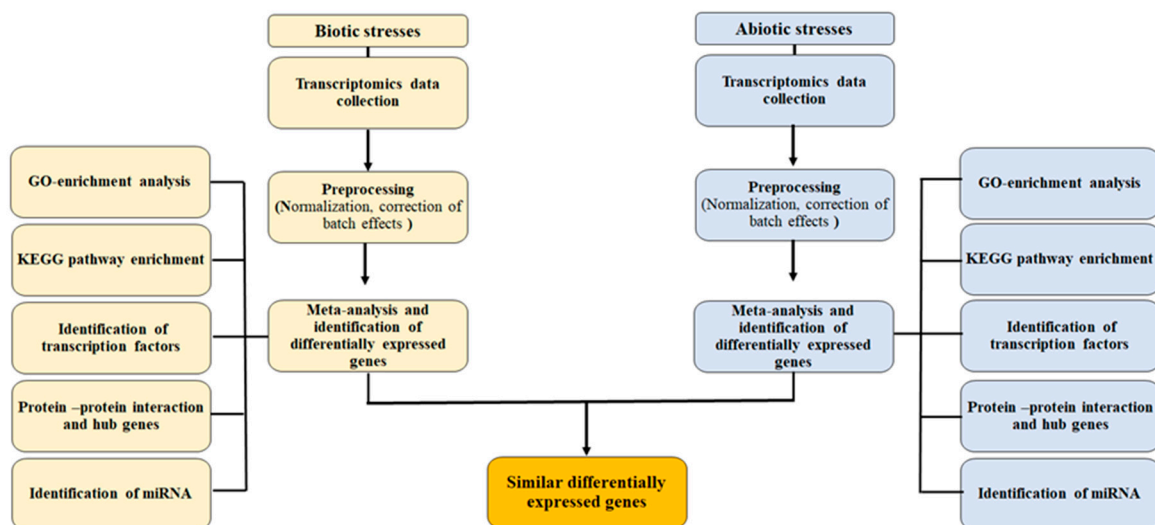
Biotic stresses

Transcriptomics data collection

Preprocessing (Normalization, correction of batch effects )

Meta-analysis and identification of differentially expressed genes

GO-enrichment analysis

KEGG pathway enrichment

Identification of transcription factors

Protein –protein interaction and hub genes

Identification of miRNA

Abiotic stresses

Transcriptomics data collection

Preprocessing (Normalization, correction of batch effects )

Meta-analysis and identification of differentially expressed genes

GO-enrichment analysis

KEGG pathway enrichment

Identification of transcription factors

Protein –protein interaction and hub genes

Identification of miRNA

Similar differentially expressed genes